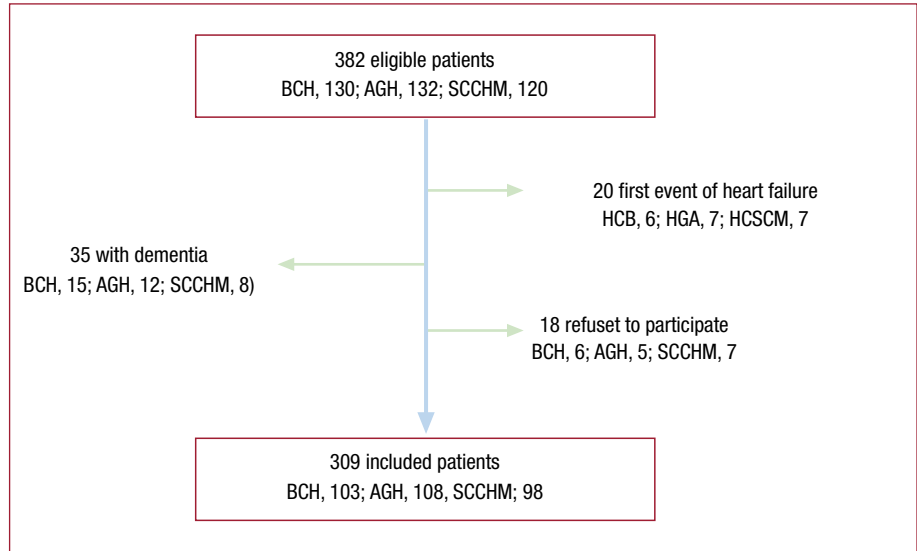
382 eligible patients
BCH, 130; AGH, 132; SCCHM, 120

20 first event of heart failure
HCB, 6; HGA, 7; HCSCM, 7

35 with dementia
BCH, 15; AGH, 12; SCCHM, 8)

18 refuset to participate
BCH, 6; AGH, 5; SCCHM, 7

309 included patients
BCH, 103; AGH, 108, SCCHM; 98